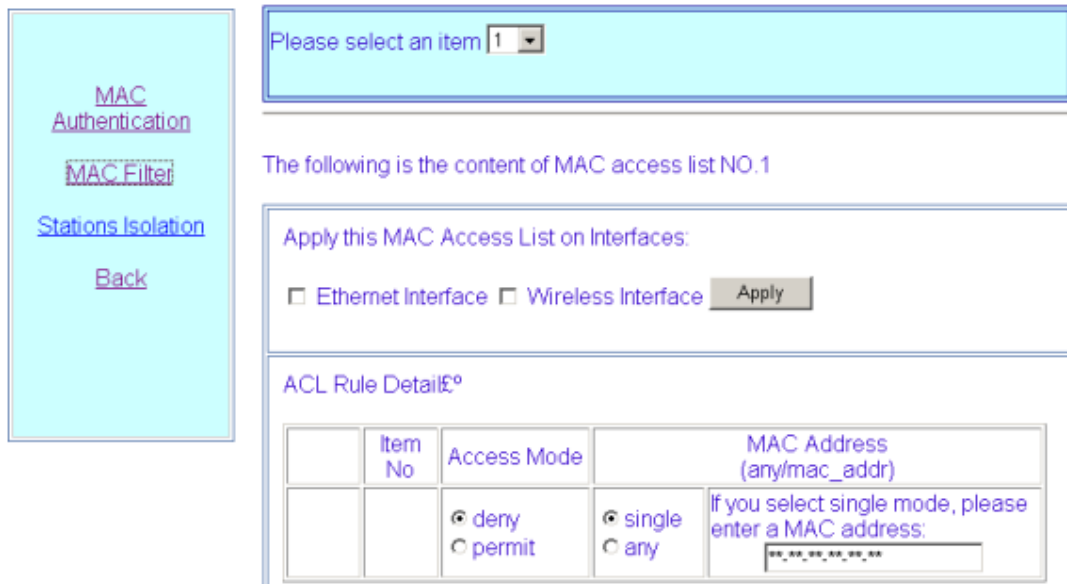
MAC Authentication

MAC Filter

Stations Isolation

Back

Please select an item 1

The following is the content of MAC access list NO.1

Apply this MAC Access List on Interfaces:

☐ Ethernet Interface ☐ Wireless Interface Apply

ACL Rule Detail£º

| | Item No | Access Mode | MAC Address (any/mac_addr) | |
|---|---|---|---|---|
| | | deny<br>permit | single<br>any | If you select single mode, please enter a MAC address:<br>\*\*-\*\*-\*\*-\*\*-\*\*-\*\* |